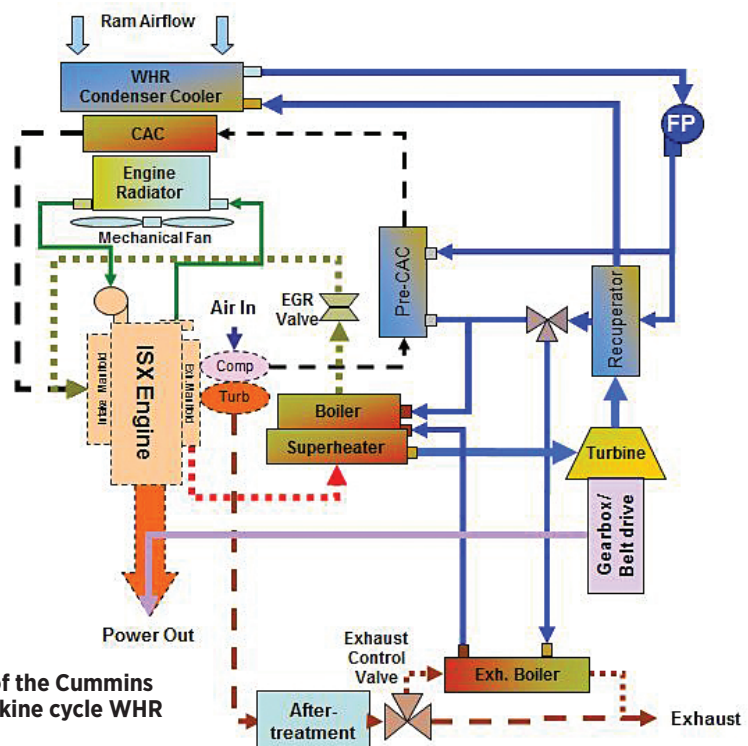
Ram Airflow

WHR Condenser Cooler

FP

CAC

Engine Radiator

Mechanical Fan

Pre-CAC

Recuperator

Air In

EGR Valve

Intake Manifold

ISX Engine

Exh. Manifold

Comp

Turb

Boiler

Superheater

Turbine

Gearbox/ Belt drive

Power Out

Exhaust Control Valve

Exh. Boiler

of the Cummins
kine cycle WHR

After-treatment

Exhaust